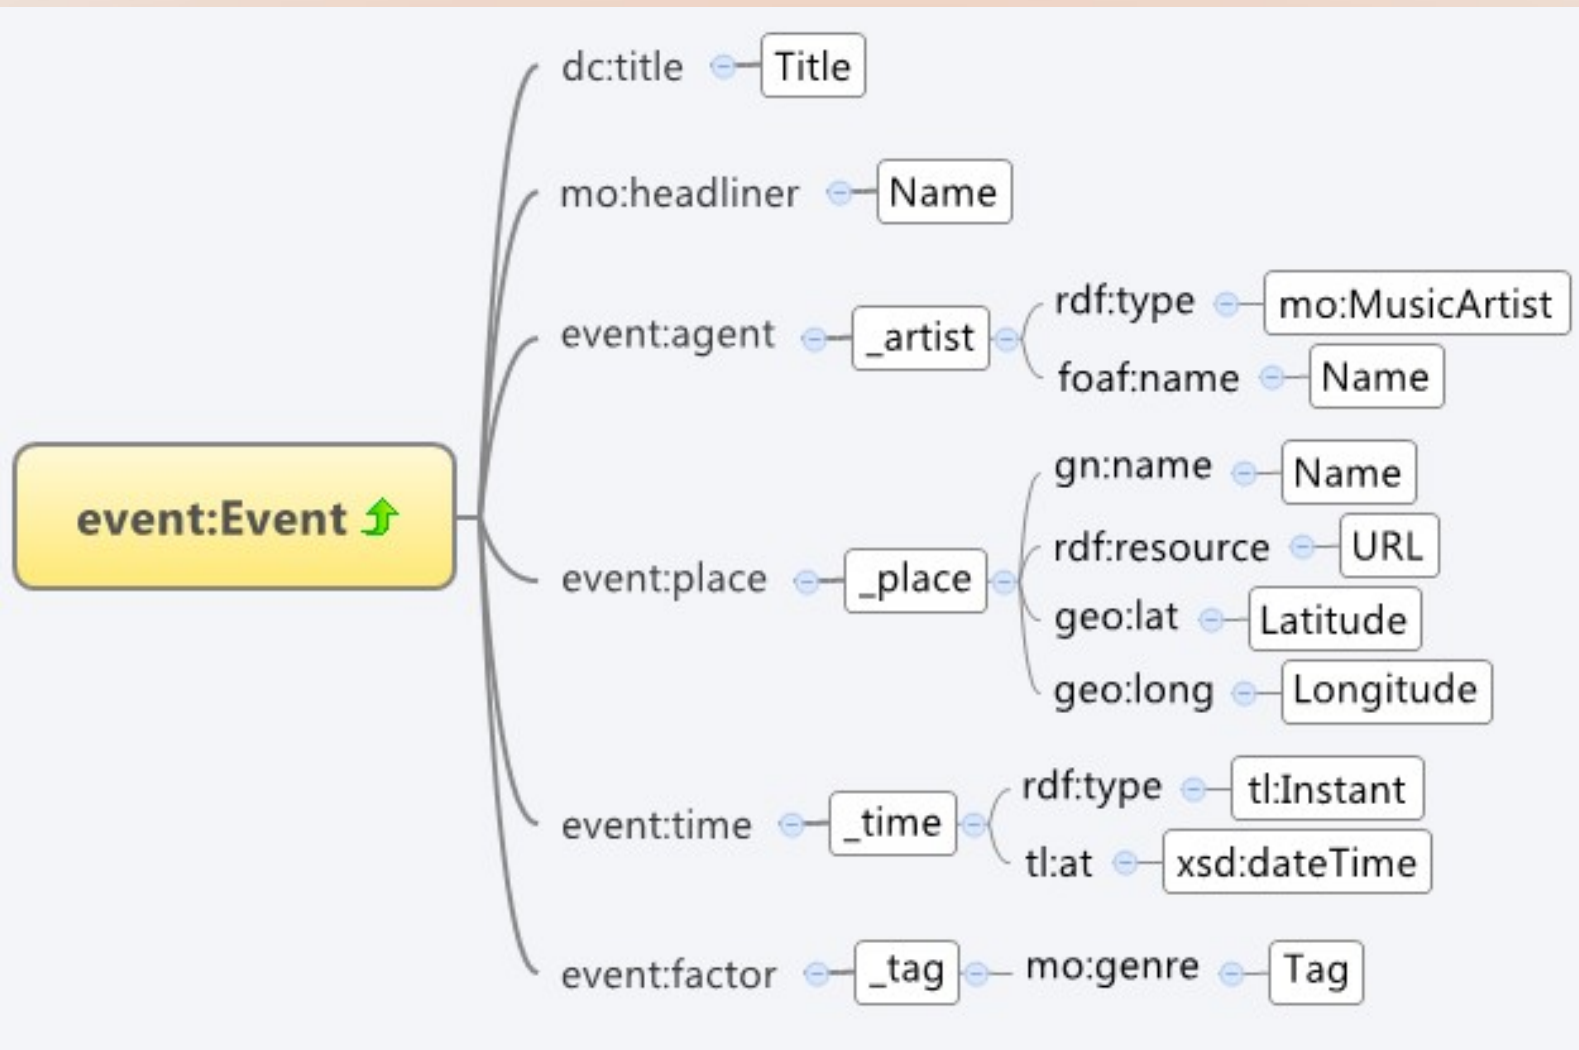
event:Event

dc:title
Title

mo:headliner
Name

event:agent
_artist
rdf:type
mo:MusicArtist
foaf:name
Name

event:place
_place
gn:name
Name
rdf:resource
URL
geo:lat
Latitude
geo:long
Longitude

event:time
_time
rdf:type
tl:Instant
tl:at
xsd:dateTime

event:factor
_tag
mo:genre
Tag